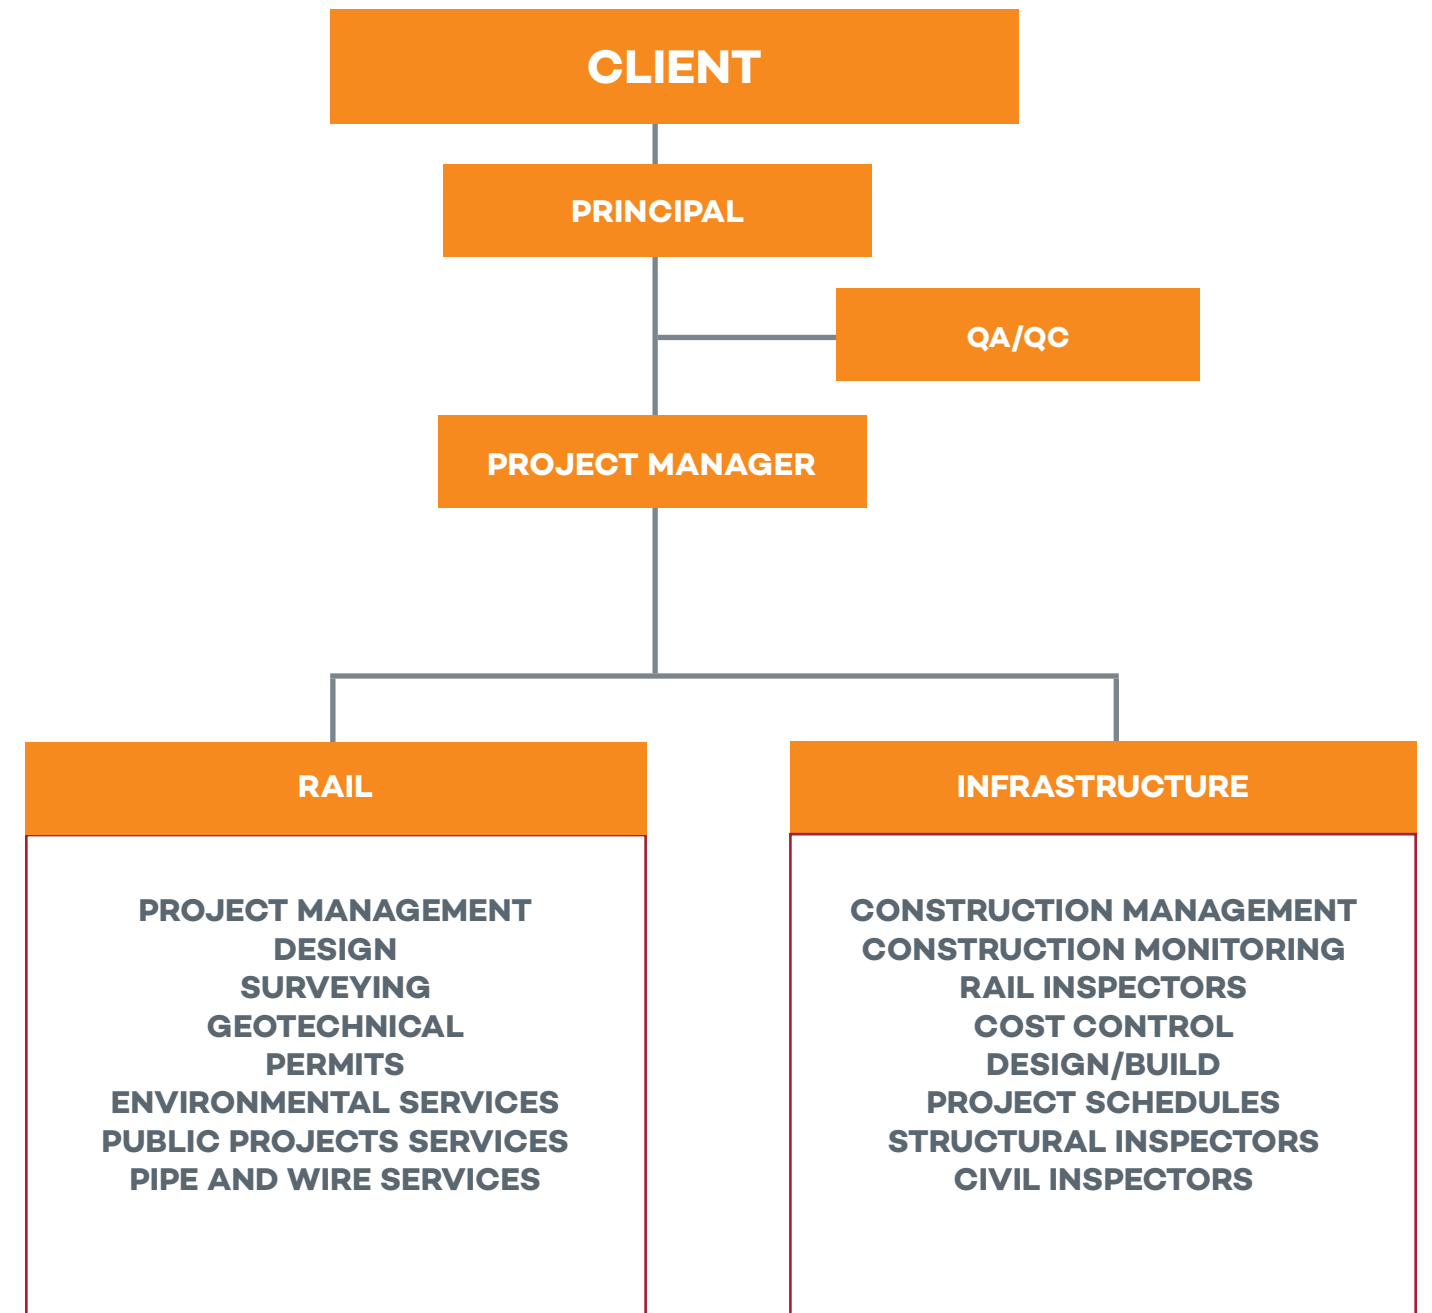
CLIENT

PRINCIPAL

QA/QC

PROJECT MANAGER

RAIL

PROJECT MANAGEMENT
DESIGN
SURVEYING
GEOTECHNICAL
PERMITS
ENVIRONMENTAL SERVICES
PUBLIC PROJECTS SERVICES
PIPE AND WIRE SERVICES

INFRASTRUCTURE

CONSTRUCTION MANAGEMENT
CONSTRUCTION MONITORING
RAIL INSPECTORS
COST CONTROL
DESIGN/BUILD
PROJECT SCHEDULES
STRUCTURAL INSPECTORS
CIVIL INSPECTORS